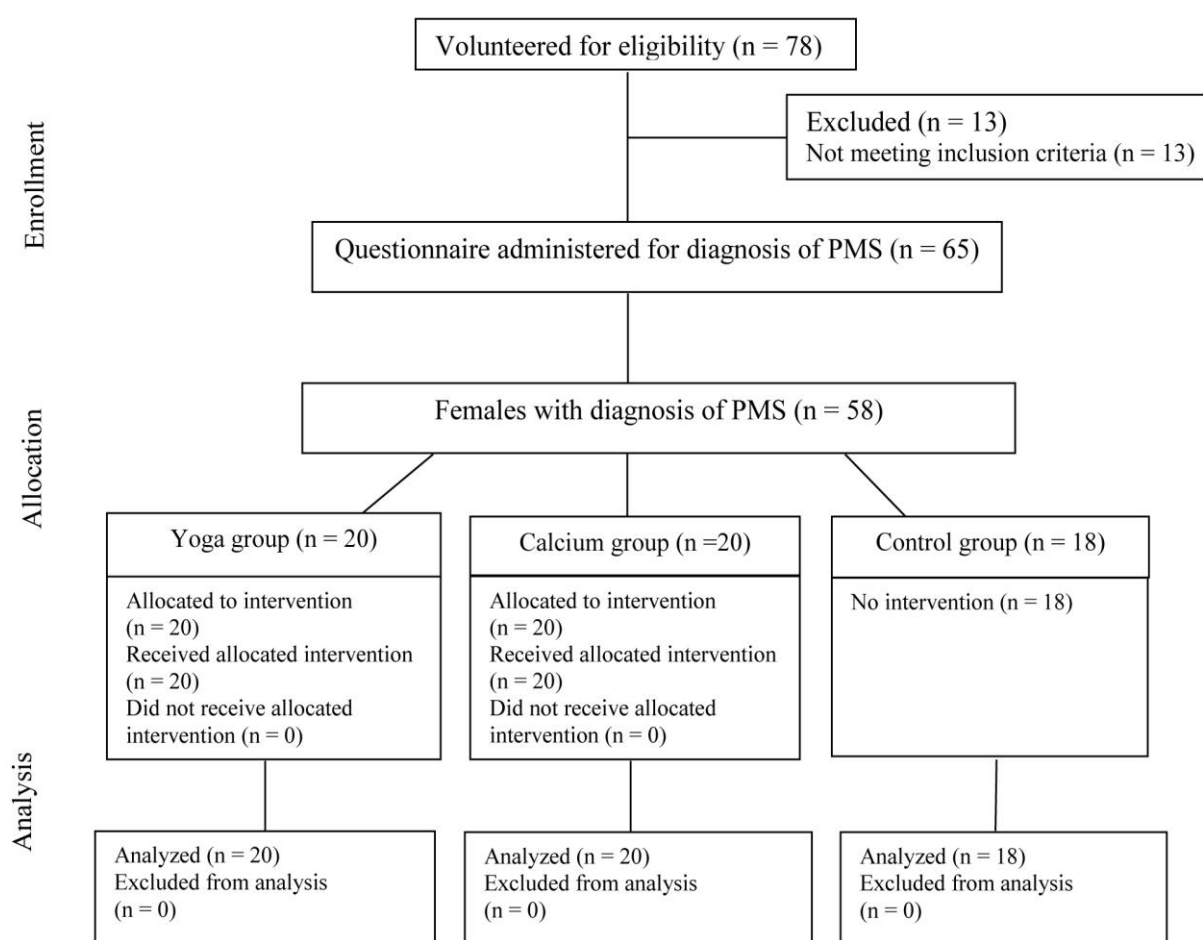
Enrollment

Volunteered for eligibility (n = 78)

Excluded (n = 13)
Not meeting inclusion criteria (n = 13)

Questionnaire administered for diagnosis of PMS (n = 65)

Allocation

Females with diagnosis of PMS (n = 58)

Yoga group (n = 20)

Allocated to intervention (n = 20)
Received allocated intervention (n = 20)
Did not receive allocated intervention (n = 0)

Calcium group (n =20)

Allocated to intervention (n = 20)
Received allocated intervention (n = 20)
Did not receive allocated intervention (n = 0)

Control group (n = 18)

No intervention (n = 18)

Analysis

Analyzed (n = 20)
Excluded from analysis (n = 0)

Analyzed (n = 20)
Excluded from analysis (n = 0)

Analyzed (n = 18)
Excluded from analysis (n = 0)